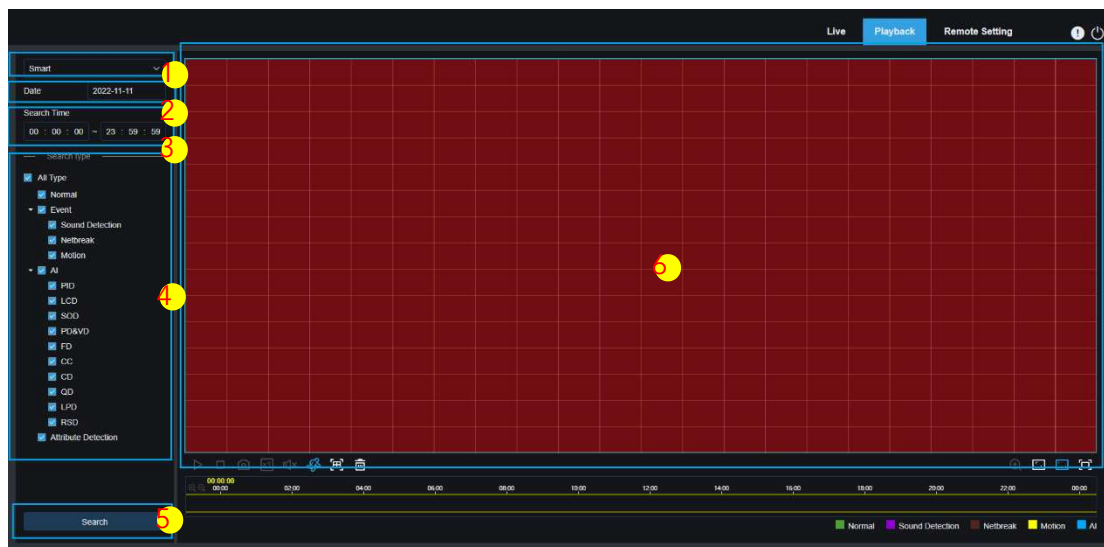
Live Playback Remote Setting

Smart
1
Date 2022-11-11
2
Search Time
00 : 00 : 00 ~ 23 : 59 : 59
3
Search type
All Type
Normal
Event
Sound Detection
Netbreak
Motion
AI
PID
LCD
SOD
PD&VD
FD
CC
CD
QD
LPD
RSD
Attribute Detection
4

6

00:00:00
00:00 02:00 04:00 06:00 08:00 10:00 12:00 14:00 16:00 18:00 20:00 22:00 00:00

Search
5

Normal Sound Detection Netbreak Motion AI